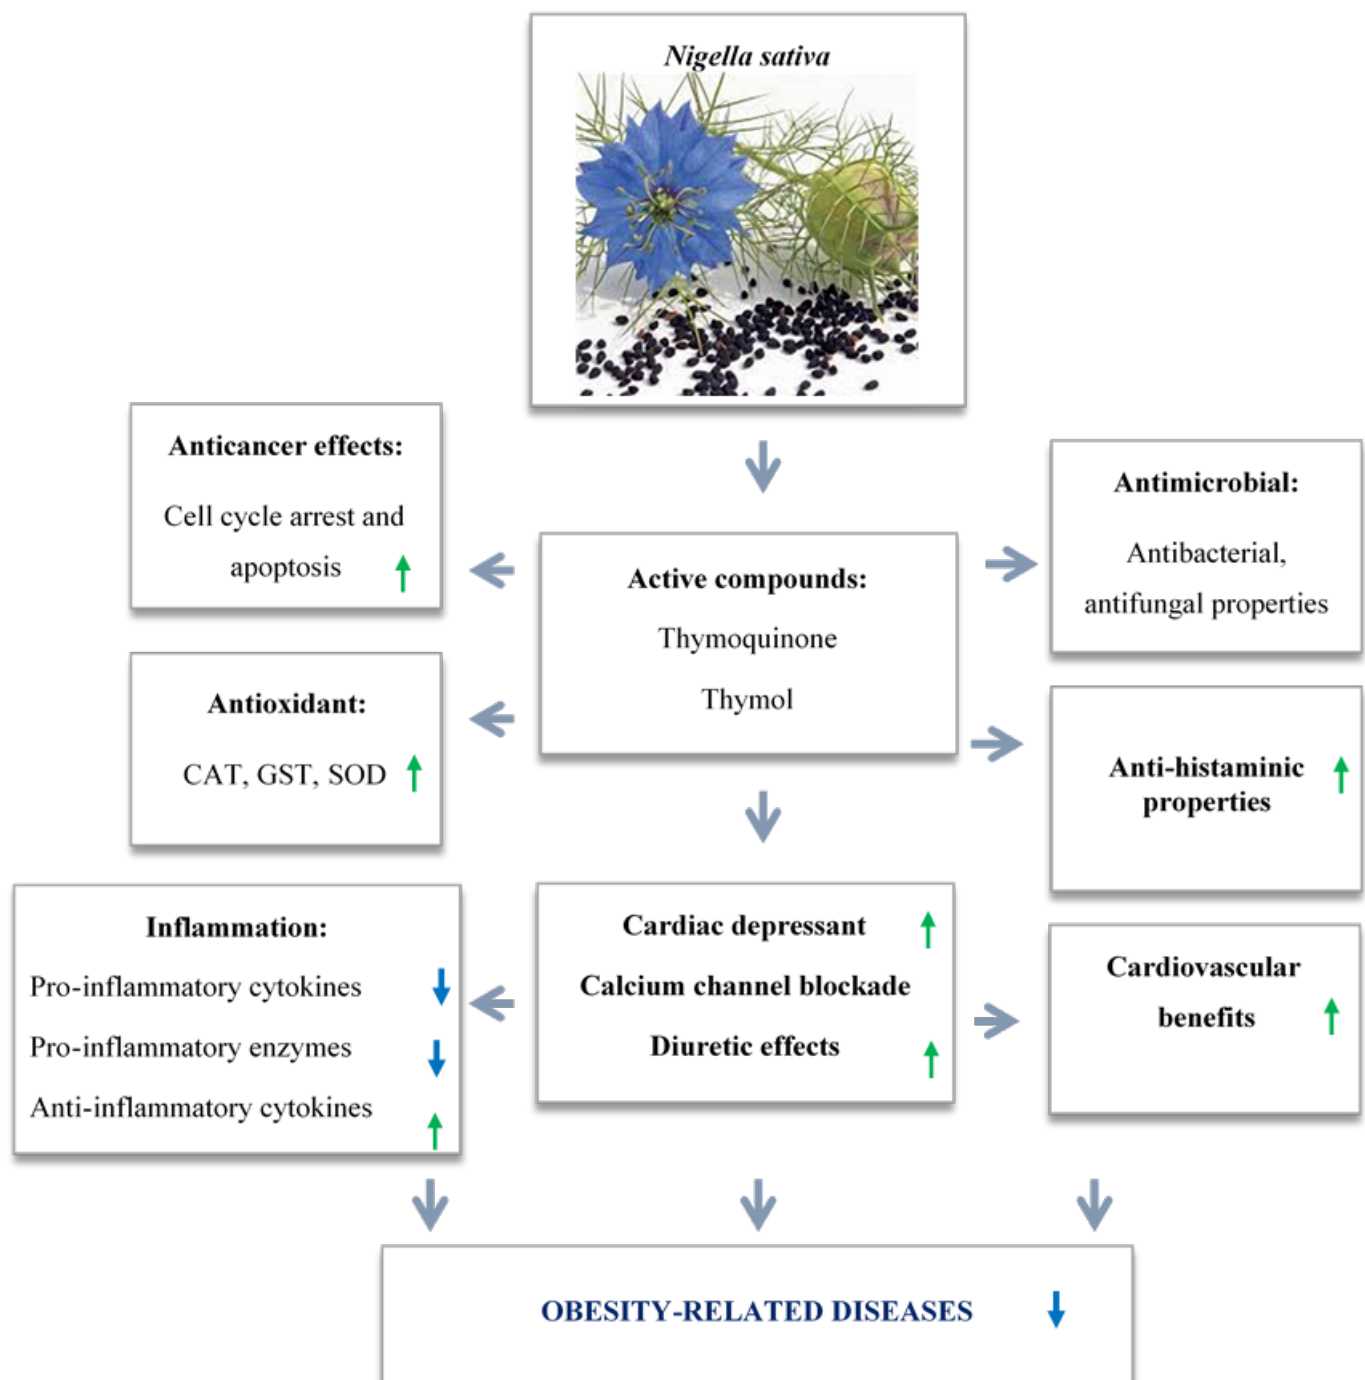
Nigella sativa

Anticancer effects:

Cell cycle arrest and apoptosis ↑

Active compounds:

Thymoquinone

Thymol

Antimicrobial:

Antibacterial, antifungal properties

Antioxidant:

CAT, GST, SOD ↑

Anti-histaminic properties ↑

Inflammation:

Pro-inflammatory cytokines ↓

Pro-inflammatory enzymes ↓

Anti-inflammatory cytokines ↑

Cardiac depressant ↑

Calcium channel blockade

Diuretic effects ↑

Cardiovascular benefits ↑

OBESITY-RELATED DISEASES ↓